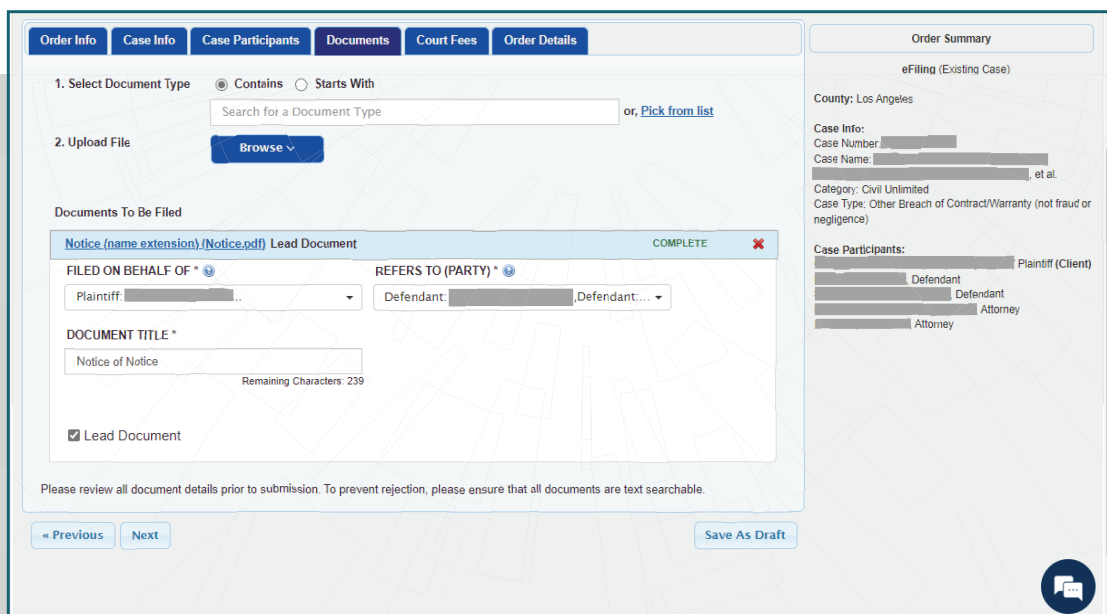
Order Info | Case Info | Case Participants | Documents | Court Fees | Order Details

1. Select Document Type
Contains
Starts With
Search for a Document Type
or, Pick from list

2. Upload File
Browse

Documents To Be Filed

Notice (name extension) (Notice.pdf) Lead Document
COMPLETE

FILED ON BEHALF OF *
Plaintiff: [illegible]..

REFERS TO (PARTY) *
Defendant: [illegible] ,Defendant:...

DOCUMENT TITLE *
Notice of Notice
Remaining Characters: 239

Lead Document

Please review all document details prior to submission. To prevent rejection, please ensure that all documents are text searchable.

« Previous
Next
Save As Draft

Order Summary

eFiling (Existing Case)

County: Los Angeles

Case Info:
Case Number: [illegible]
Case Name: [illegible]
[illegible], et al.
Category: Civil Unlimited
Case Type: Other Breach of Contract/Warranty (not fraud or negligence)

Case Participants:
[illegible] Plaintiff (Client)
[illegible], Defendant
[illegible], Defendant
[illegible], Attorney
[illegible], Attorney